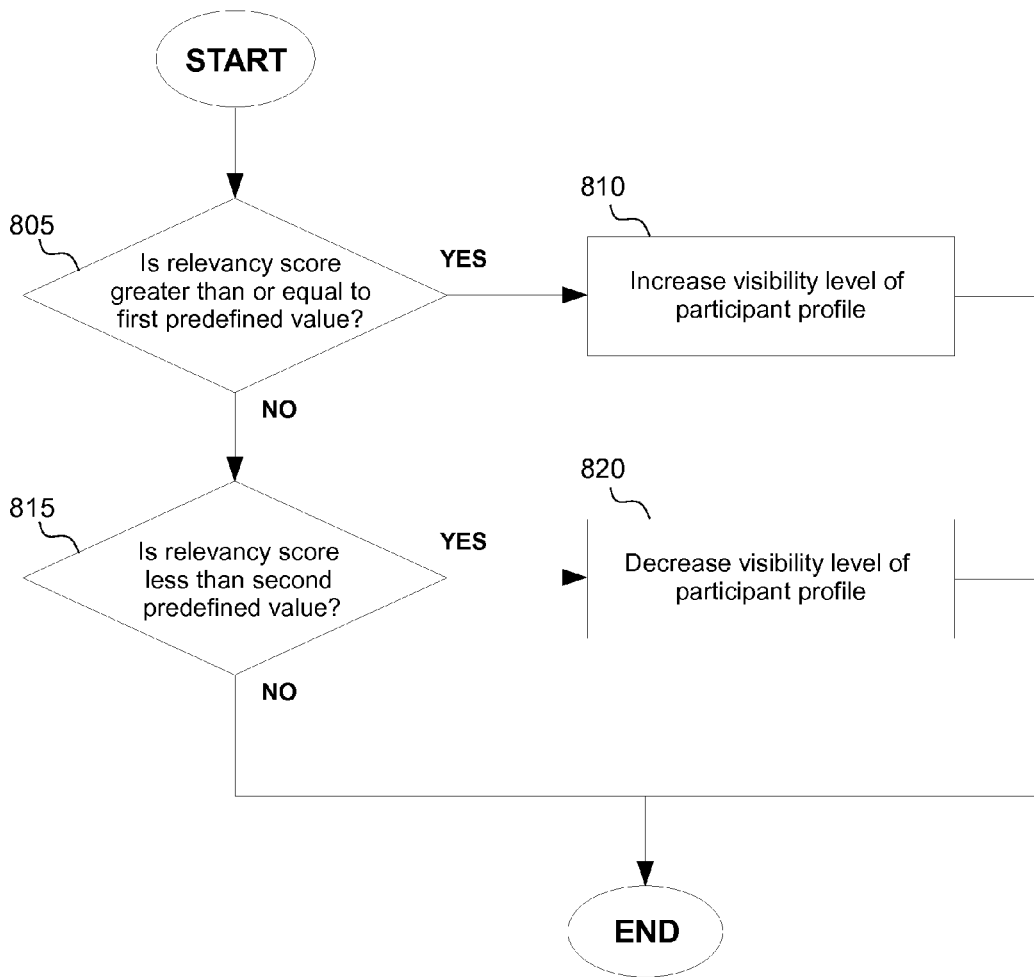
START

805

Is relevancy score greater than or equal to first predefined value?

YES

810

Increase visibility level of participant profile

NO

815

Is relevancy score less than second predefined value?

YES

820

Decrease visibility level of participant profile

NO

END